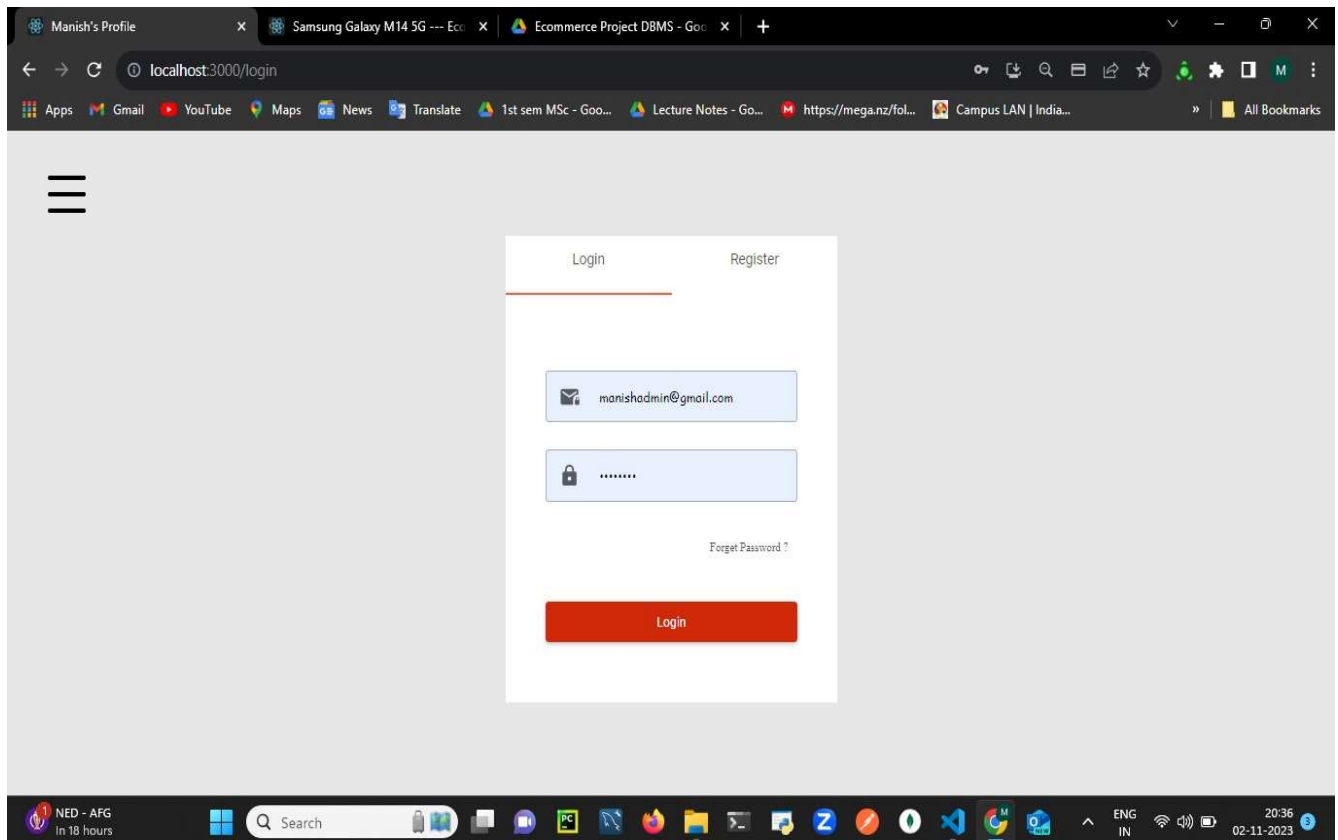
Manish's Profile
Samsung Galaxy M14 5G --- Eco
Ecommerce Project DBMS - Goo
localhost:3000/login
Apps Gmail YouTube Maps News Translate 1st sem MSc - Goo... Lecture Notes - Go... https://mega.nz/fol... Campus LAN | India...
All Bookmarks

Login
Register

manishadmin@gmail.com

••••••••

Forget Password ?

Login

1
NED - AFG
In 18 hours
Search
ENG
IN
20:36
02-11-2023
3